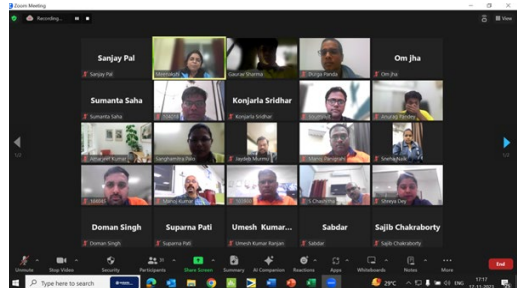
Zoom Meeting

Recording...

View

Sanjay Pal
Sanjay Pal

Meenakshi

Gaurav Sharma

Durga Panda

Om jha
Om jha

Sumanta Saha
Sumanta Saha

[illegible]

Konjarla Sridhar
Konjarla Sridhar

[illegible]

Anurag Pandey

Abhijeet Kumar

Sanghamitra Patro

Jaydeb Murmu

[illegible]

Sneha Naik

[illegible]

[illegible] Kumar

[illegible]

S Chaurasia

Shreya Dey

Doman Singh
Doman Singh

Suparna Pati
Suparna Pati

Umesh Kumar...
Umesh Kumar Ranjan

Sabdar
Sabdar

Sajib Chakraborty
Sajib Chakraborty

1/2

1/2

Unmute
Stop Video
Security
Participants
Share Screen
Summary
AI Companion
Reactions
Apps
Whiteboards
Notes
More
End

Type here to search

29°C

ENG

17:17
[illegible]